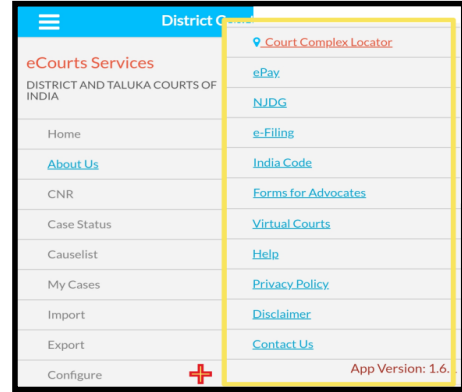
District C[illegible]

eCourts Services
DISTRICT AND TALUKA COURTS OF INDIA

Home
About Us
CNR
Case Status
Causelist
My Cases
Import
Export
Configure

Court Complex Locator
ePay
NJDG
e-Filing
India Code
Forms for Advocates
Virtual Courts
Help
Privacy Policy
Disclaimer
Contact Us
App Version: 1.6.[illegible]